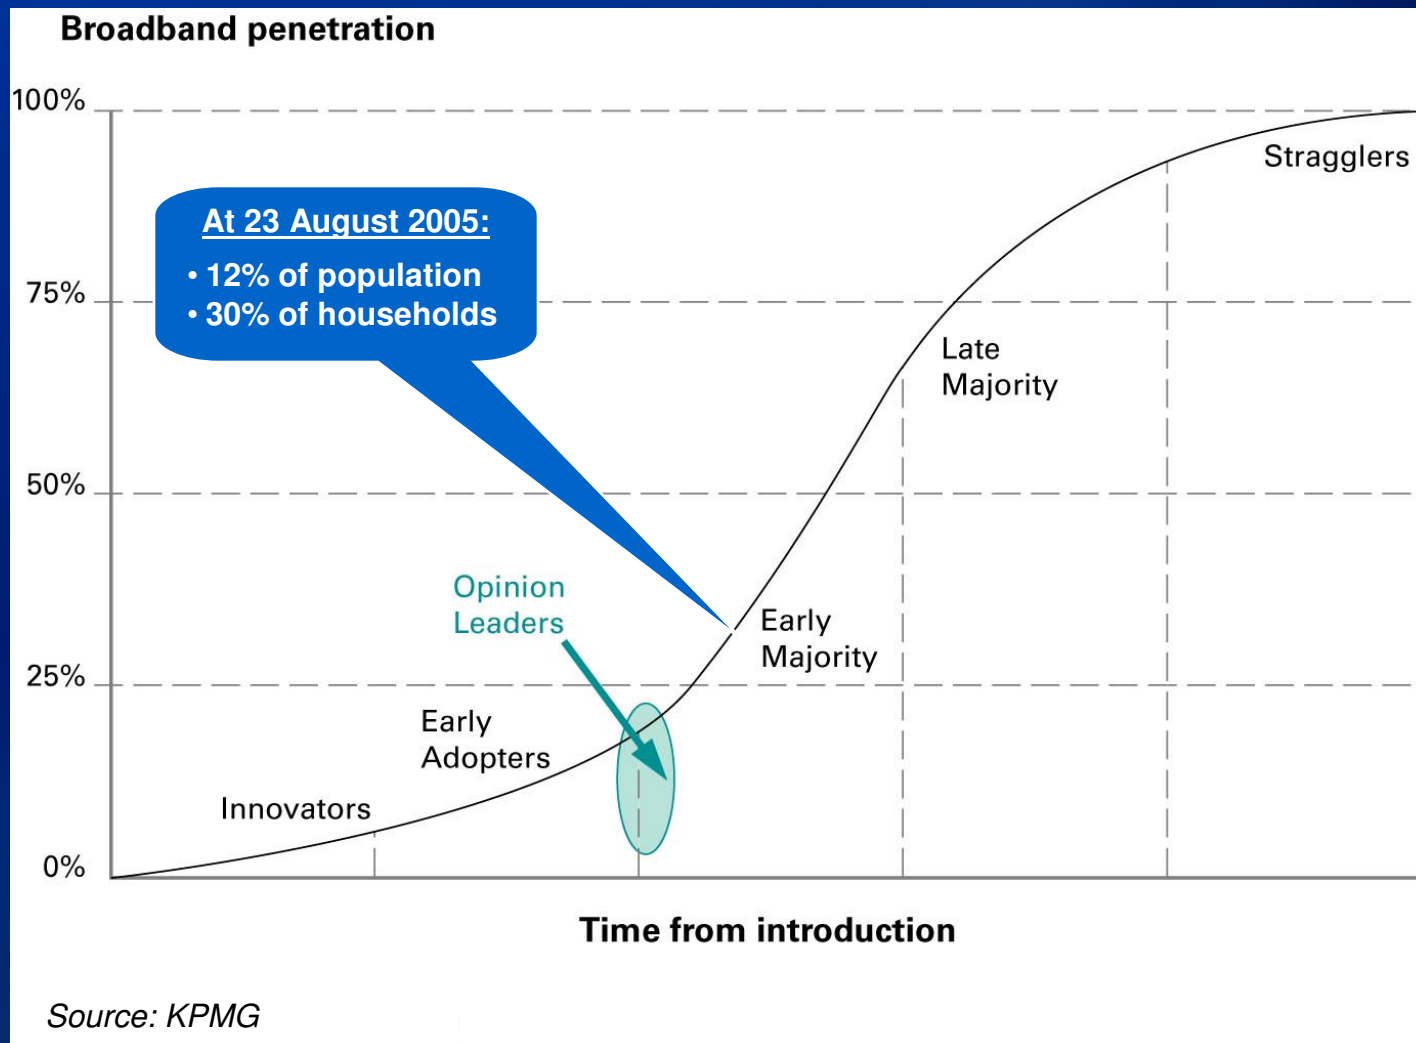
Broadband penetration

100%

75%

50%

25%

0%

At 23 August 2005:

• 12% of population
• 30% of households

Stragglers

Late Majority

Early Majority

Opinion Leaders

Early Adopters

Innovators

Time from introduction

Source: KPMG